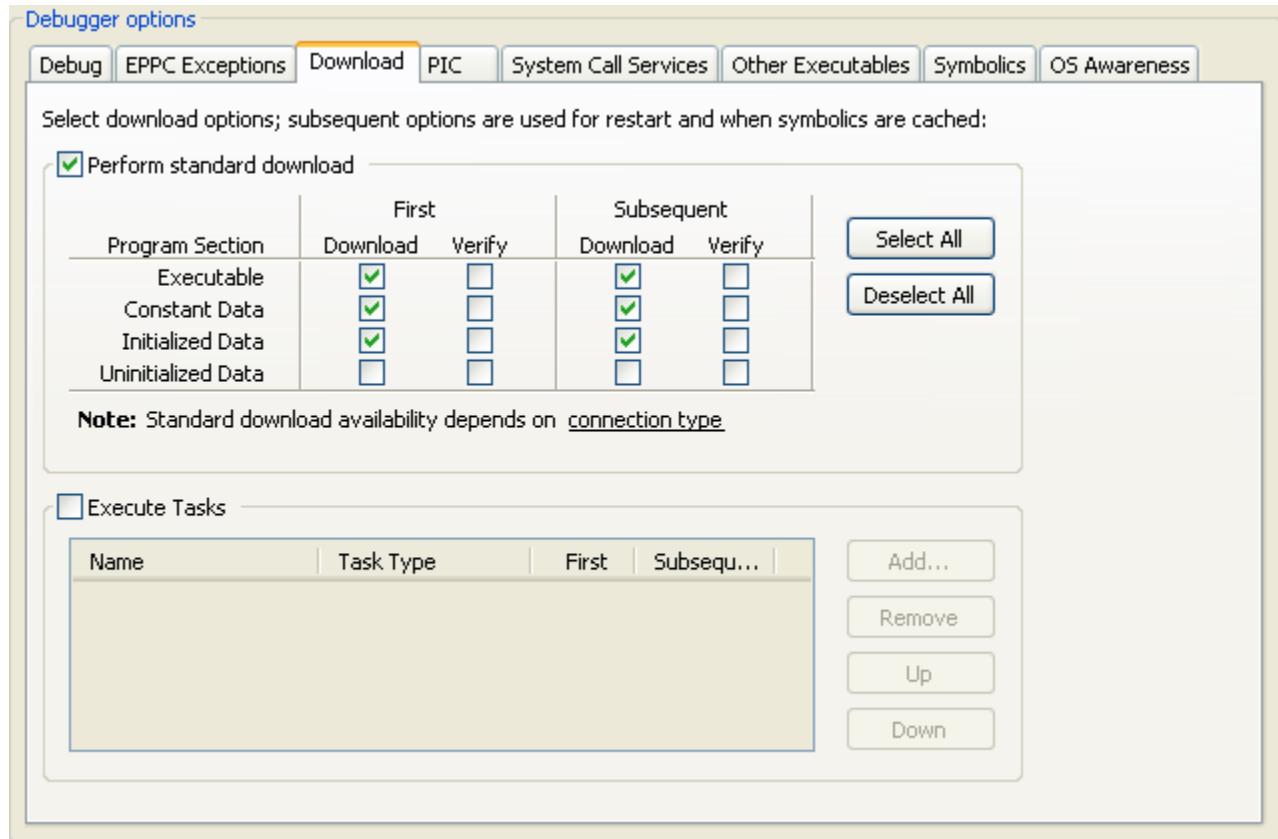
Debugger options

Debug | EPPC Exceptions | Download | PIC | System Call Services | Other Executables | Symbolics | OS Awareness

Select download options; subsequent options are used for restart and when symbolics are cached:

Perform standard download

| Program Section | First Download | First Verify | Subsequent Download | Subsequent Verify |
|---|---|---|---|---|
| Executable | ☑ | ☐ | ☑ | ☐ |
| Constant Data | ☑ | ☐ | ☑ | ☐ |
| Initialized Data | ☑ | ☐ | ☑ | ☐ |
| Uninitialized Data | ☐ | ☐ | ☐ | ☐ |

Select All

Deselect All

**Note:** Standard download availability depends on connection type

Execute Tasks

| Name | Task Type | First | Subsequ... |
|---|---|---|---|

Add...

Remove

Up

Down